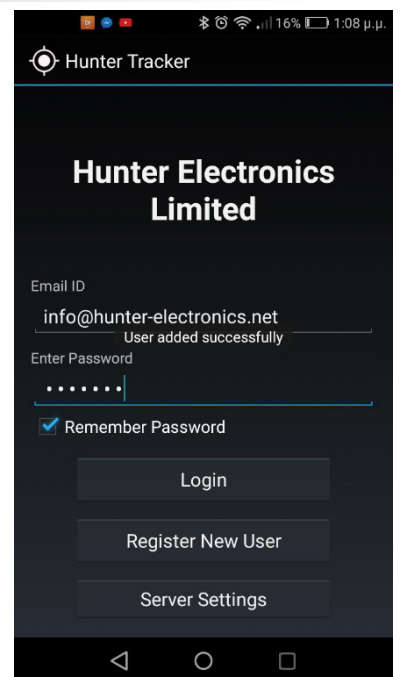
16% 1:08 μ.μ.

Hunter Tracker

Hunter Electronics Limited

Email ID

info@hunter-electronics.net

User added successfully

Enter Password

•••••••

Remember Password

Login

Register New User

Server Settings